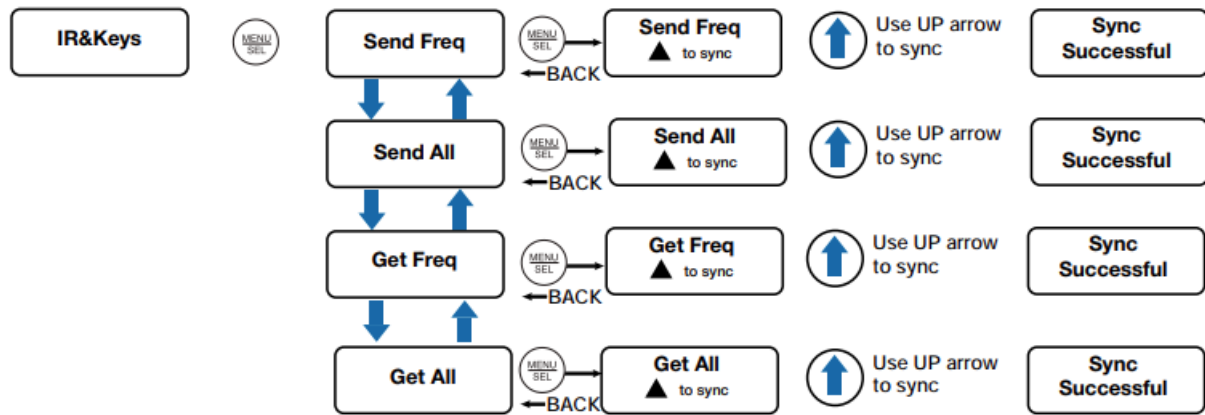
IR&Keys

MENU
SEL

Send Freq

MENU
SEL

BACK

Send Freq
▲ to sync

Use UP arrow to sync

Sync Successful

Send All

MENU
SEL

BACK

Send All
▲ to sync

Use UP arrow to sync

Sync Successful

Get Freq

MENU
SEL

BACK

Get Freq
▲ to sync

Use UP arrow to sync

Sync Successful

Get All

MENU
SEL

BACK

Get All
▲ to sync

Use UP arrow to sync

Sync Successful